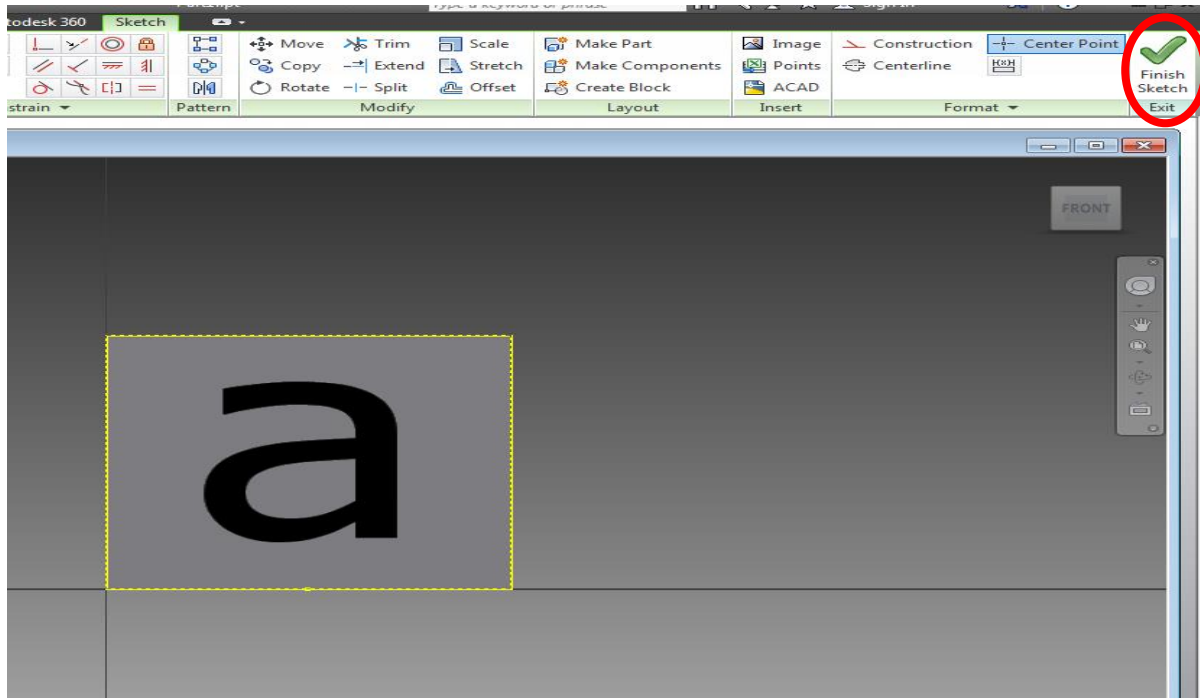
todesk 360 Sketch

strain Pattern

Move Trim Scale
Copy Extend Stretch
Rotate Split Offset
Modify

Make Part
Make Components
Create Block
Layout

Image
Points
ACAD
Insert

Construction Center Point
Centerline
Format

Finish Sketch
Exit

FRONT

a